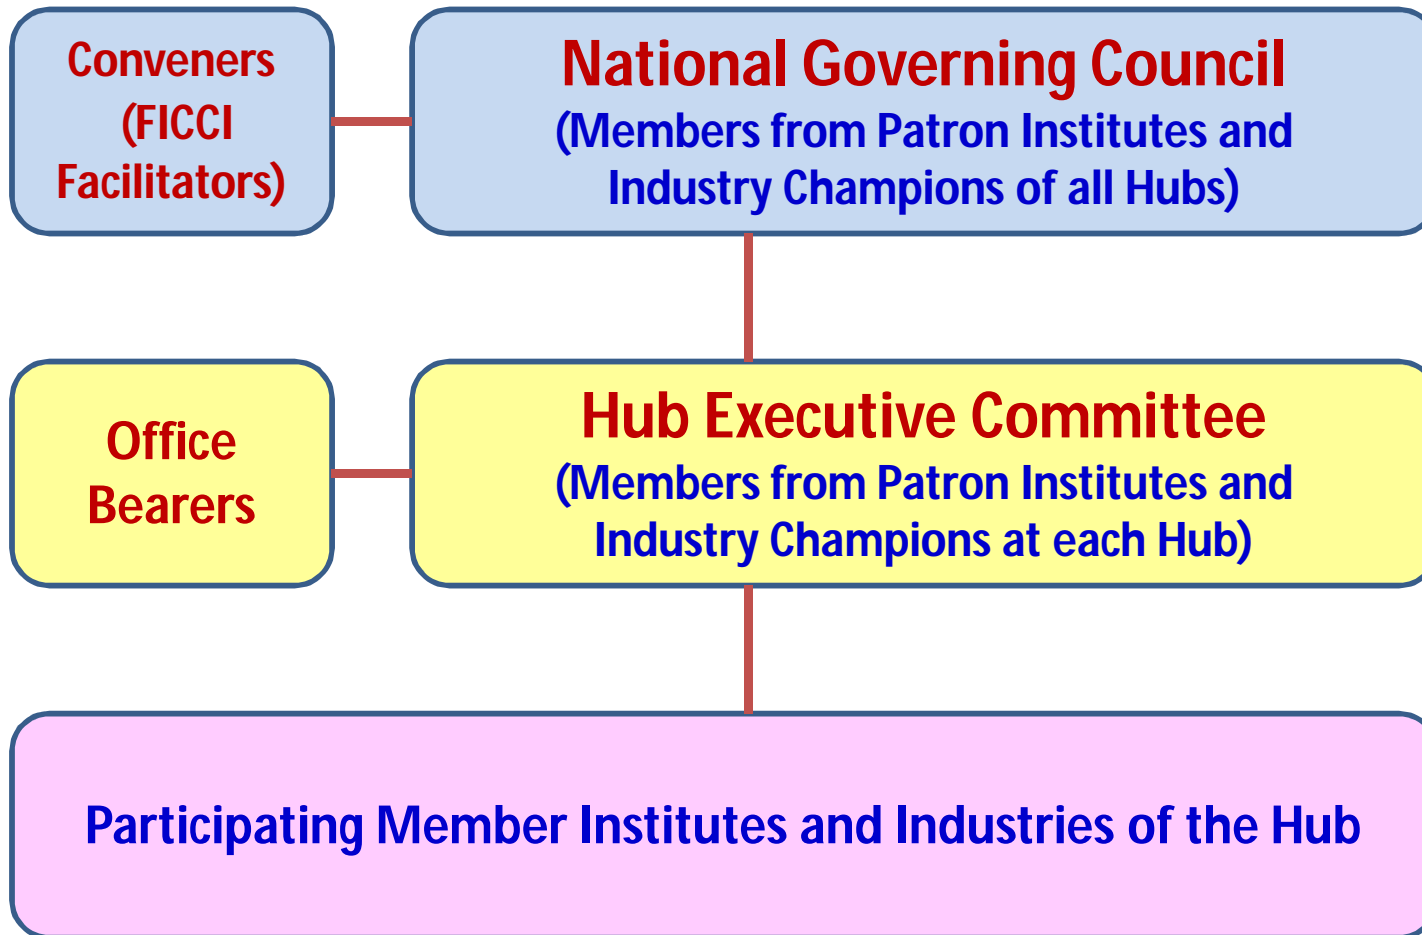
Conveners (FICCI Facilitators)

National Governing Council
(Members from Patron Institutes and Industry Champions of all Hubs)

Office Bearers

Hub Executive Committee
(Members from Patron Institutes and Industry Champions at each Hub)

Participating Member Institutes and Industries of the Hub